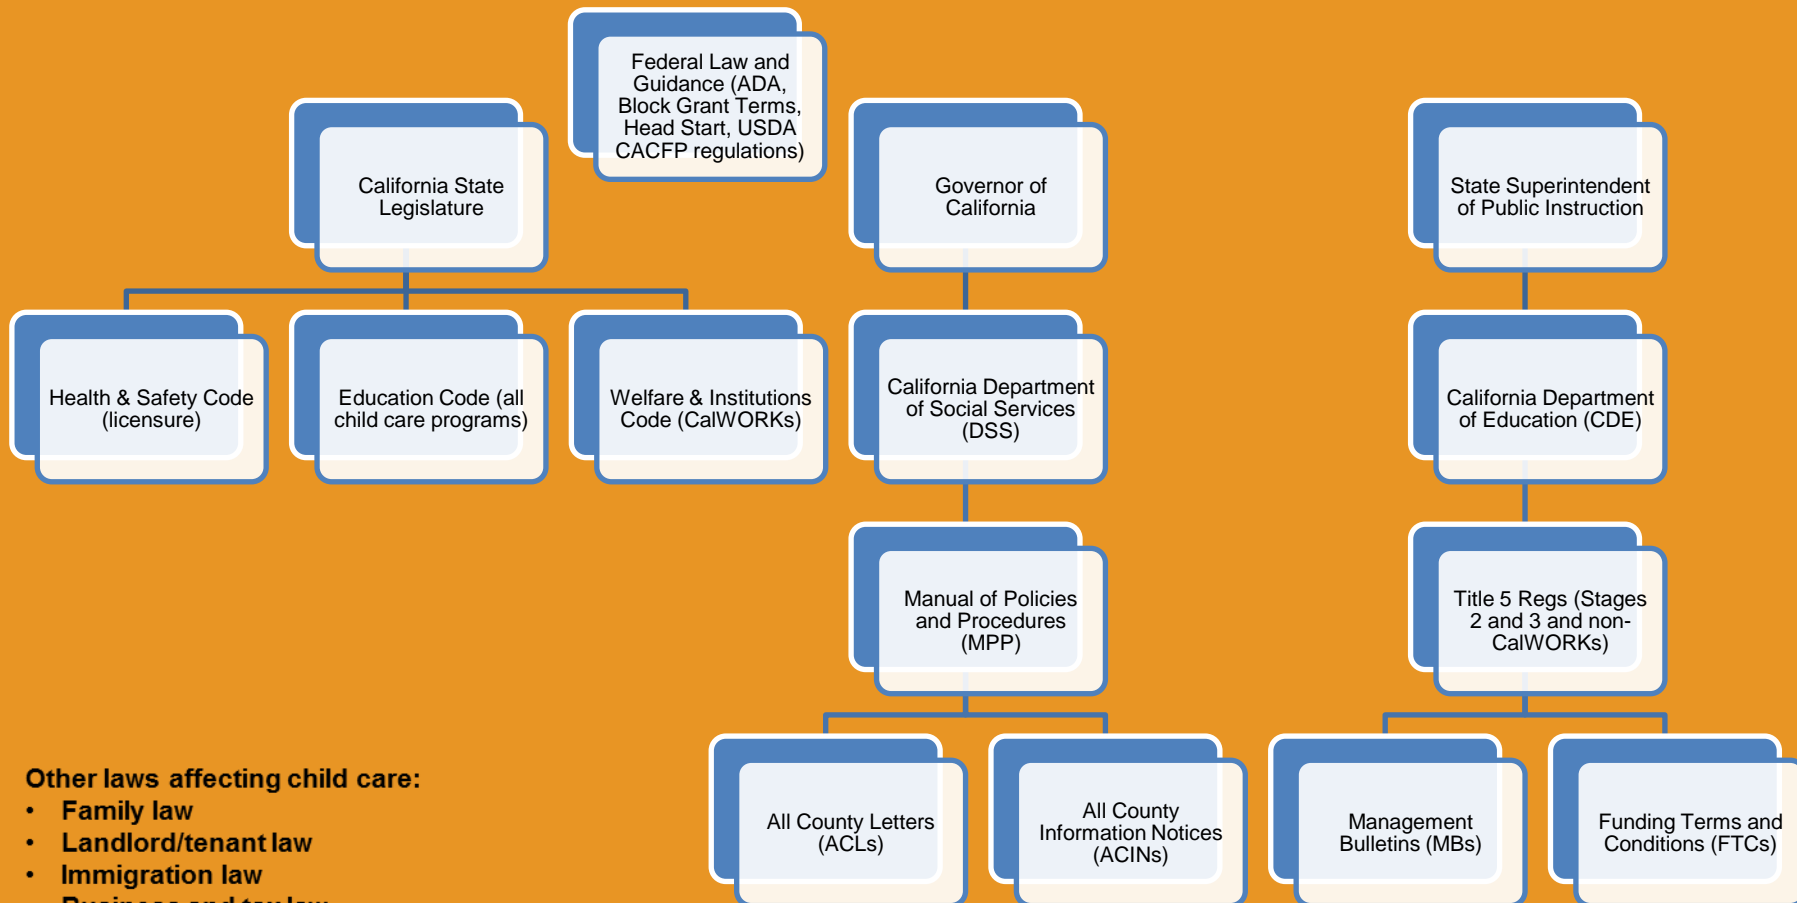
Federal Law and Guidance (ADA, Block Grant Terms, Head Start, USDA CACFP regulations)

California State Legislature

Governor of California

State Superintendent of Public Instruction

Health & Safety Code (licensure)

Education Code (all child care programs)

Welfare & Institutions Code (CalWORKs)

California Department of Social Services (DSS)

California Department of Education (CDE)

Manual of Policies and Procedures (MPP)

Title 5 Regs (Stages 2 and 3 and non-CalWORKs)

All County Letters (ACLs)

All County Information Notices (ACINs)

Management Bulletins (MBs)

Funding Terms and Conditions (FTCs)

Other laws affecting child care:
• Family law
• Landlord/tenant law
• Immigration law
• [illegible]